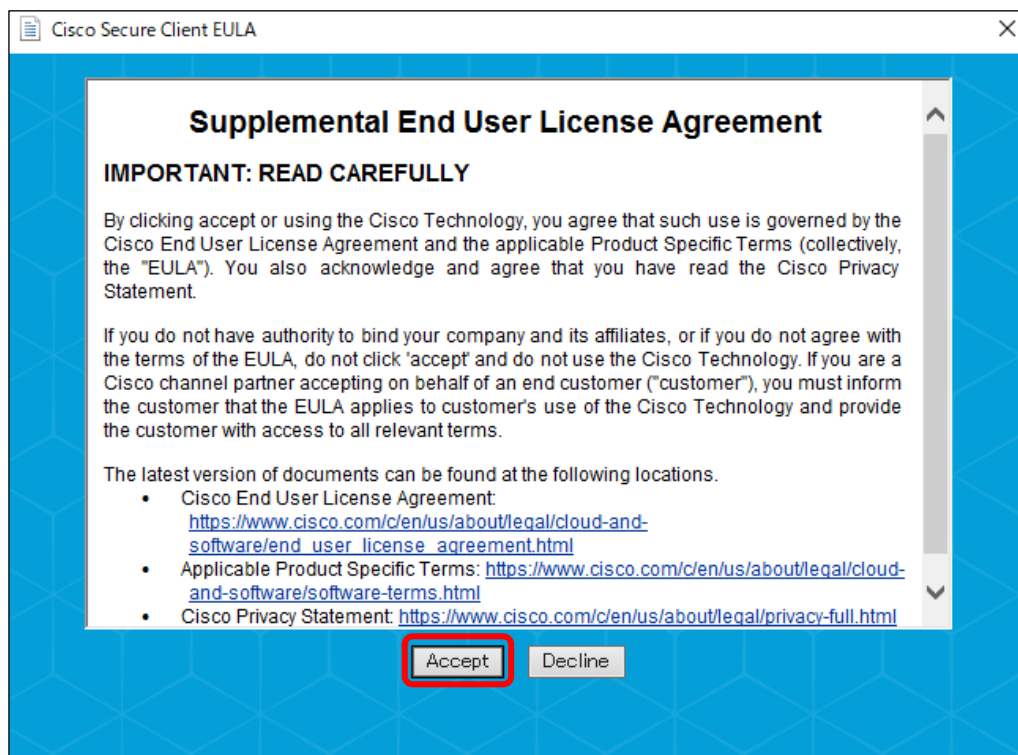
Cisco Secure Client EULA

Supplemental End User License Agreement

IMPORTANT: READ CAREFULLY

By clicking accept or using the Cisco Technology, you agree that such use is governed by the Cisco End User License Agreement and the applicable Product Specific Terms (collectively, the "EULA"). You also acknowledge and agree that you have read the Cisco Privacy Statement.

If you do not have authority to bind your company and its affiliates, or if you do not agree with the terms of the EULA, do not click 'accept' and do not use the Cisco Technology. If you are a Cisco channel partner accepting on behalf of an end customer ("customer"), you must inform the customer that the EULA applies to customer's use of the Cisco Technology and provide the customer with access to all relevant terms.

The latest version of documents can be found at the following locations.
- Cisco End User License Agreement: https://www.cisco.com/c/en/us/about/legal/cloud-and-software/end_user_license_agreement.html
- Applicable Product Specific Terms: https://www.cisco.com/c/en/us/about/legal/cloud-and-software/software-terms.html
- Cisco Privacy Statement: https://www.cisco.com/c/en/us/about/legal/privacy-full.html

Accept Decline